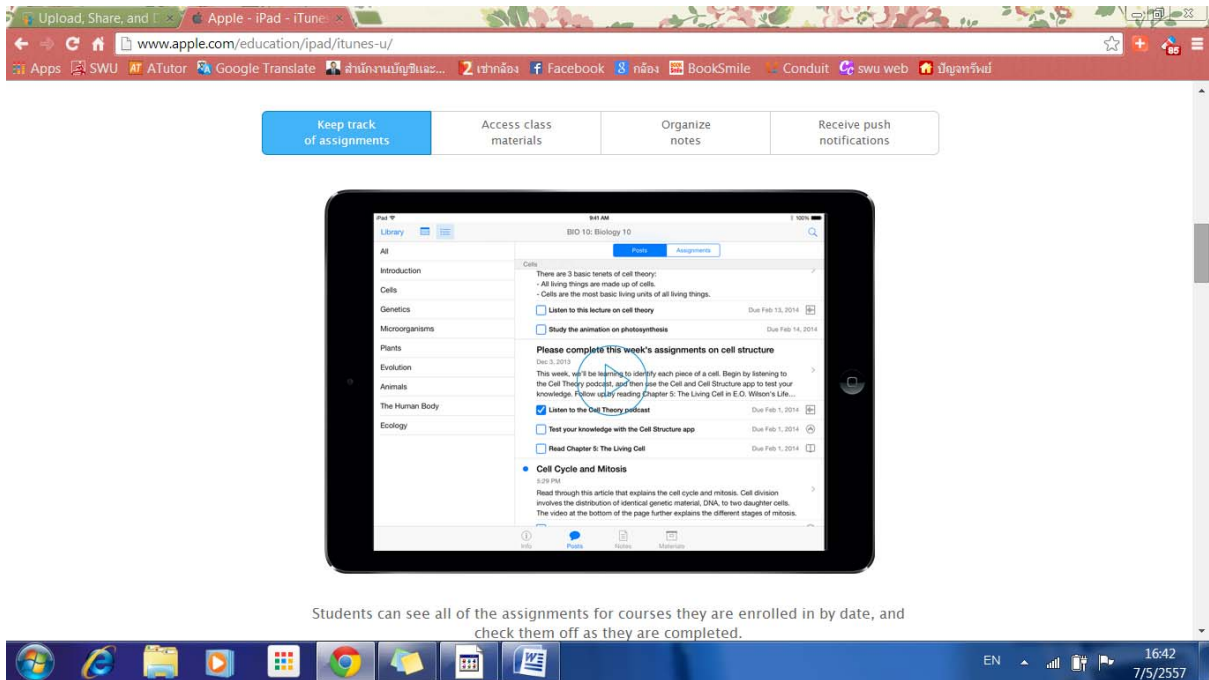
Upload, Share, and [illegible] × Apple - iPad - iTunes ×

www.apple.com/education/ipad/itunes-u/

Apps SWU ATutor Google Translate สำนักงานบัญชีและ... เซ่าก้อง Facebook กล้อง BookSmile Conduit swu web ปัญจทรัพย์

Keep track of assignments | Access class materials | Organize notes | Receive push notifications

iPad 9:41 AM 100%

Library BIO 10: Biology 10

Posts Assignments

All
Introduction
Cells
Genetics
Microorganisms
Plants
Evolution
Animals
The Human Body
Ecology

Cells
There are 3 basic tenets of cell theory:
- All living things are made up of cells.
- Cells are the most basic living units of all living things.

Listen to this lecture on cell theory Due Feb 13, 2014

Study the animation on photosynthesis Due Feb 14, 2014

Please complete this week's assignments on cell structure
Dec 3, 2013
This week, we'll be learning to identify each piece of a cell. Begin by listening to the Cell Theory podcast, and then use the Cell and Cell Structure app to test your knowledge. Follow up by reading Chapter 5: The Living Cell in E.O. Wilson's Life...

Listen to the Cell Theory podcast Due Feb 1, 2014

Test your knowledge with the Cell Structure app Due Feb 1, 2014

Read Chapter 5: The Living Cell Due Feb 1, 2014

Cell Cycle and Mitosis
5:29 PM
Read through this article that explains the cell cycle and mitosis. Cell division involves the distribution of identical genetic material, DNA, to two daughter cells. The video at the bottom of the page further explains the different stages of mitosis.

Info Posts Notes Materials

Students can see all of the assignments for courses they are enrolled in by date, and check them off as they are completed.

EN 16:42 7/5/2557